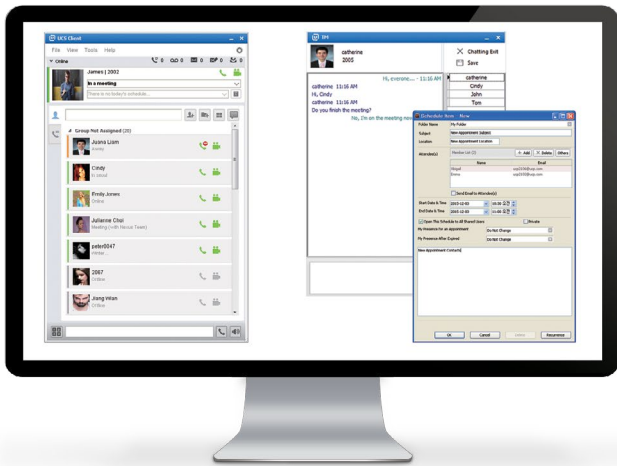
UCS Client

File View Tools Help

Online

0 0 0 0

James | 2002

In a meeting

There is no today's schedule...

Group Not Assigned (20)

Jusna Liam
mobile

Cindy
In a meeting

Emily Jones
Online

Julianne Choi
Meeting (with Novus Team)

peter0047
Online

2007
Online

Jiong Wan
Online

IM

catherine
2005

Chatting Exit

Save

Hi, everyone... 11:16 AM

catherine 11:16 AM
Hi, Cindy
catherine 11:16 AM
Do you finish the meeting?

No, I'm on the meeting now

catherine
Cindy
John
Tom

Schedule Item - New

Folder Name: My Folder
Subject: New Appointment Subject
Location: New Appointment Location
Attendee(s)
Member List (2)
Add
Delete
Others

| Name | Email |
|---|---|
| Abigail | ucs2008@ucp.com |
| Emma | ucs2008@ucp.com |

Send Email to Attendee(s)

Start Date & Time: 2015-12-03 10:00
End Date & Time: 2015-12-03 10:00
Open This Schedule to All Shared Users
Private
My Presence for an Appointment: Do Not Change
My Presence After Expired: Do Not Change
New Appointment Contents

OK
Cancel
Delete
Recurrence